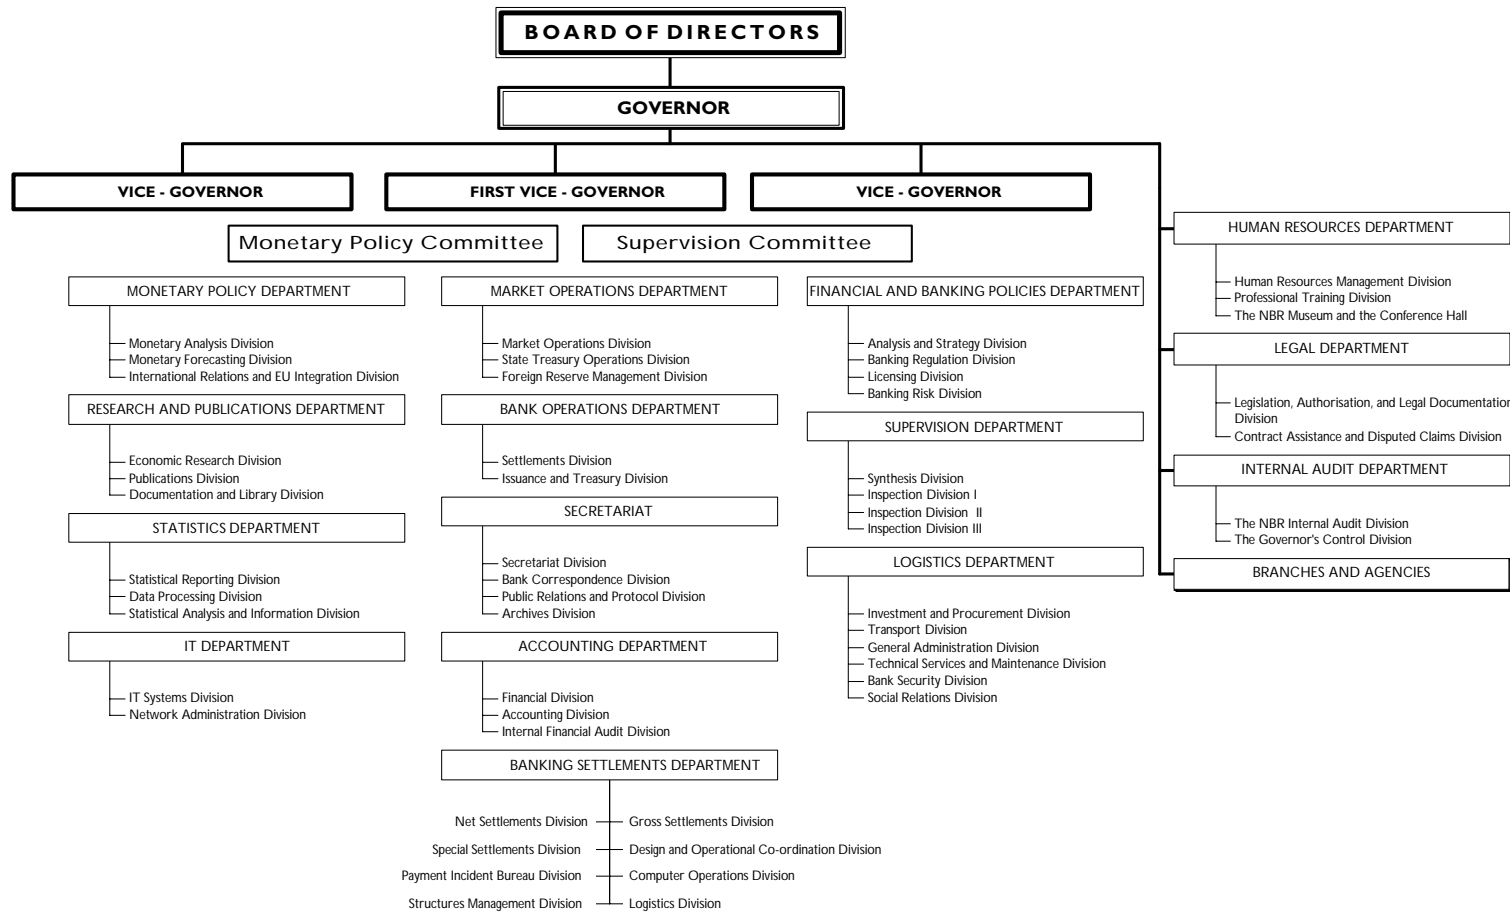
BOARD OF DIRECTORS

GOVERNOR

VICE - GOVERNOR

FIRST VICE - GOVERNOR

VICE - GOVERNOR

Monetary Policy Committee

Supervision Committee

MONETARY POLICY DEPARTMENT
Monetary Analysis Division
Monetary Forecasting Division
International Relations and EU Integration Division

RESEARCH AND PUBLICATIONS DEPARTMENT
Economic Research Division
Publications Division
Documentation and Library Division

STATISTICS DEPARTMENT
Statistical Reporting Division
Data Processing Division
Statistical Analysis and Information Division

IT DEPARTMENT
IT Systems Division
Network Administration Division

MARKET OPERATIONS DEPARTMENT
Market Operations Division
State Treasury Operations Division
Foreign Reserve Management Division

BANK OPERATIONS DEPARTMENT
Settlements Division
Issuance and Treasury Division

SECRETARIAT
Secretariat Division
Bank Correspondence Division
Public Relations and Protocol Division
Archives Division

ACCOUNTING DEPARTMENT
Financial Division
Accounting Division
Internal Financial Audit Division

BANKING SETTLEMENTS DEPARTMENT
Net Settlements Division
Gross Settlements Division
Special Settlements Division
Design and Operational Co-ordination Division
Payment Incident Bureau Division
Computer Operations Division
Structures Management Division
Logistics Division

FINANCIAL AND BANKING POLICIES DEPARTMENT
Analysis and Strategy Division
Banking Regulation Division
Licensing Division
Banking Risk Division

SUPERVISION DEPARTMENT
Synthesis Division
Inspection Division I
Inspection Division II
Inspection Division III

LOGISTICS DEPARTMENT
Investment and Procurement Division
Transport Division
General Administration Division
Technical Services and Maintenance Division
Bank Security Division
Social Relations Division

HUMAN RESOURCES DEPARTMENT
Human Resources Management Division
Professional Training Division
The NBR Museum and the Conference Hall

LEGAL DEPARTMENT
Legislation, Authorisation, and Legal Documentation Division
Contract Assistance and Disputed Claims Division

INTERNAL AUDIT DEPARTMENT
The NBR Internal Audit Division
The Governor's Control Division

BRANCHES AND AGENCIES